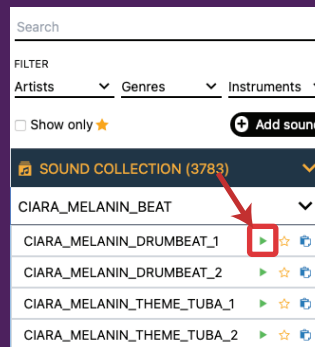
Search

FILTER

Artists

Genres

Instruments

Show only ★

Add sound

SOUND COLLECTION (3783)

CIARA_MELANIN_BEAT

CIARA_MELANIN_DRUMBEAT_1

CIARA_MELANIN_DRUMBEAT_2

CIARA_MELANIN_THEME_TUBA_1

CIARA_MELANIN_THEME_TUBA_2